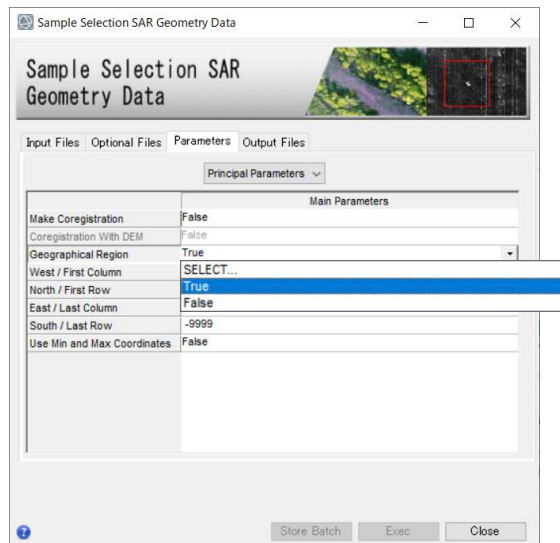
Sample Selection SAR Geometry Data

Sample Selection SAR Geometry Data

Input Files | Optional Files | Parameters | Output Files

Principal Parameters

| | Main Parameters |
|---|---|
| Make Coregistration | False |
| Coregistration With DEM | False |
| Geographical Region | True |
| West / First Column | SELECT... |
| North / First Row | True |
| East / Last Column | False |
| South / Last Row | -9999 |
| Use Min and Max Coordinates | False |

Store Batch | Exec | Close